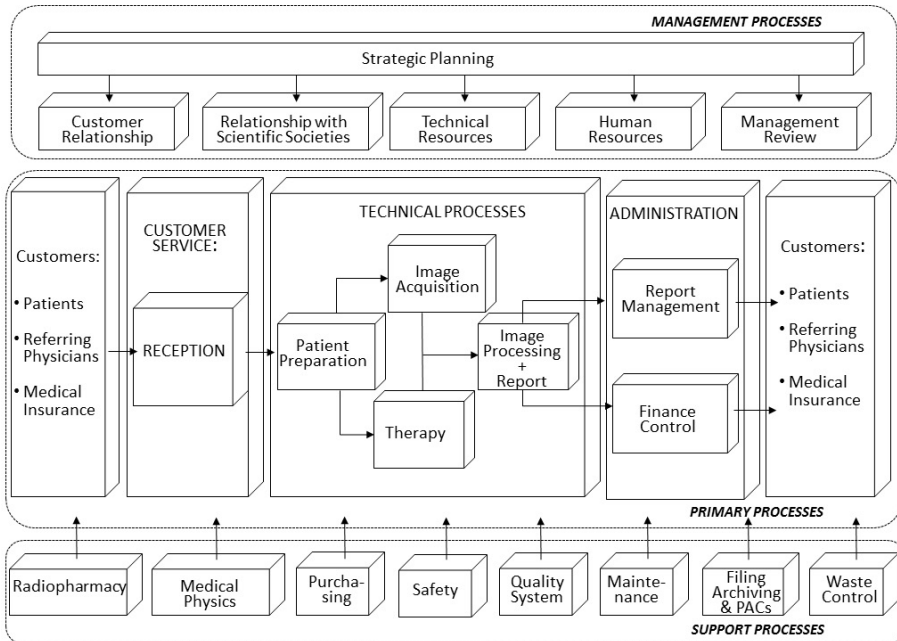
MANAGEMENT PROCESSES

Strategic Planning

Customer Relationship

Relationship with Scientific Societies

Technical Resources

Human Resources

Management Review

Customers:
• Patients
• Referring Physicians
• Medical Insurance

CUSTOMER SERVICE:

RECEPTION

TECHNICAL PROCESSES

Image Acquisition

Patient Preparation

Image Processing + Report

Therapy

ADMINISTRATION

Report Management

Finance Control

Customers:
• Patients
• Referring Physicians
• Medical Insurance

PRIMARY PROCESSES

Radiopharmacy

Medical Physics

Purcha-sing

Safety

Quality System

Mainte-nance

Filing Archiving & PACs

Waste Control

SUPPORT PROCESSES